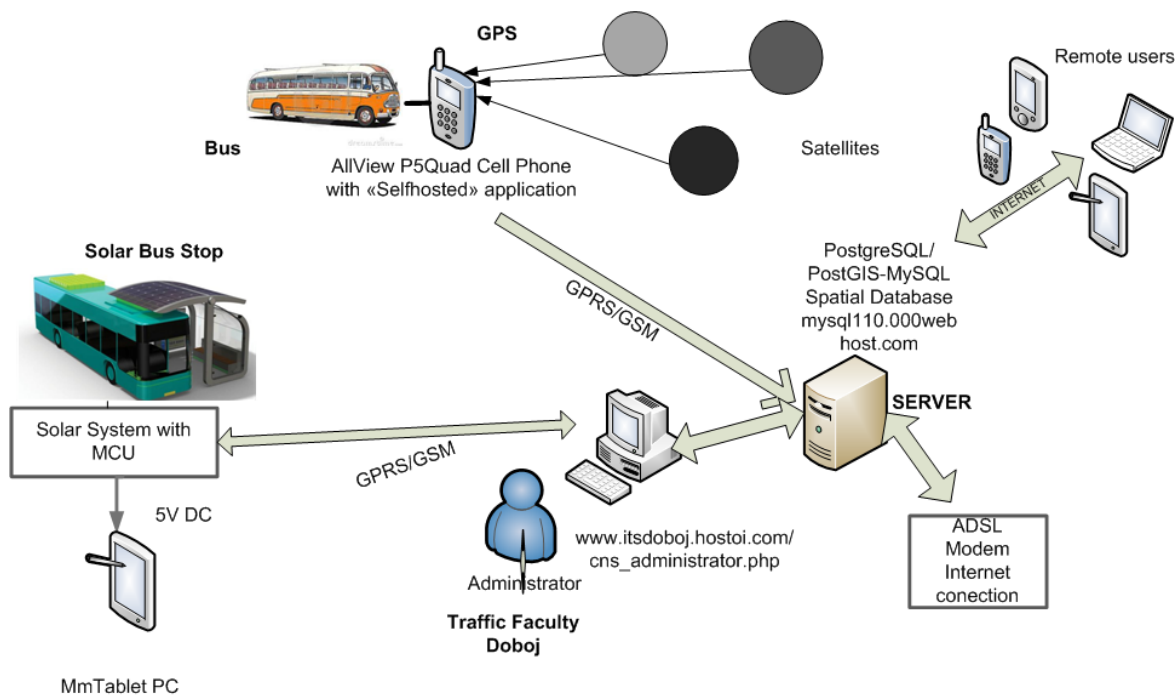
GPS

Remote users

Bus

AllView P5Quad Cell Phone with «Selfhosted» application

Satellites

INTERNET

Solar Bus Stop

PostgreSQL/ PostGIS-MySQL Spatial Database mysql110.000web host.com

GPRS/GSM

SERVER

Solar System with MCU

GPRS/GSM

5V DC

www.itsdoboj.hostoi.com/ cns_administrator.php

ADSL Modem Internet conection

Administrator

Traffic Faculty Doboj

MmTablet PC